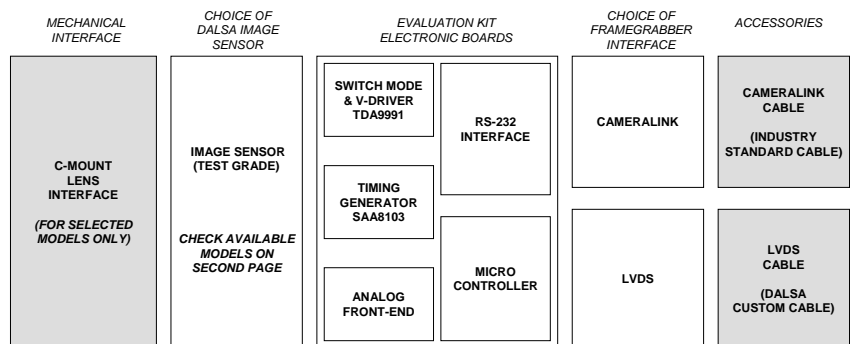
MECHANICAL INTERFACE

CHOICE OF DALSA IMAGE SENSOR

EVALUATION KIT ELECTRONIC BOARDS

CHOICE OF FRAMEGRABBER INTERFACE

ACCESSORIES

C-MOUNT LENS INTERFACE

(FOR SELECTED MODELS ONLY)

IMAGE SENSOR (TEST GRADE)

CHECK AVAILABLE MODELS ON SECOND PAGE

SWITCH MODE & V-DRIVER TDA9991

RS-232 INTERFACE

TIMING GENERATOR SAA8103

MICRO CONTROLLER

ANALOG FRONT-END

CAMERALINK

LVDS

CAMERALINK CABLE

(INDUSTRY STANDARD CABLE)

LVDS CABLE

(DALSA CUSTOM CABLE)